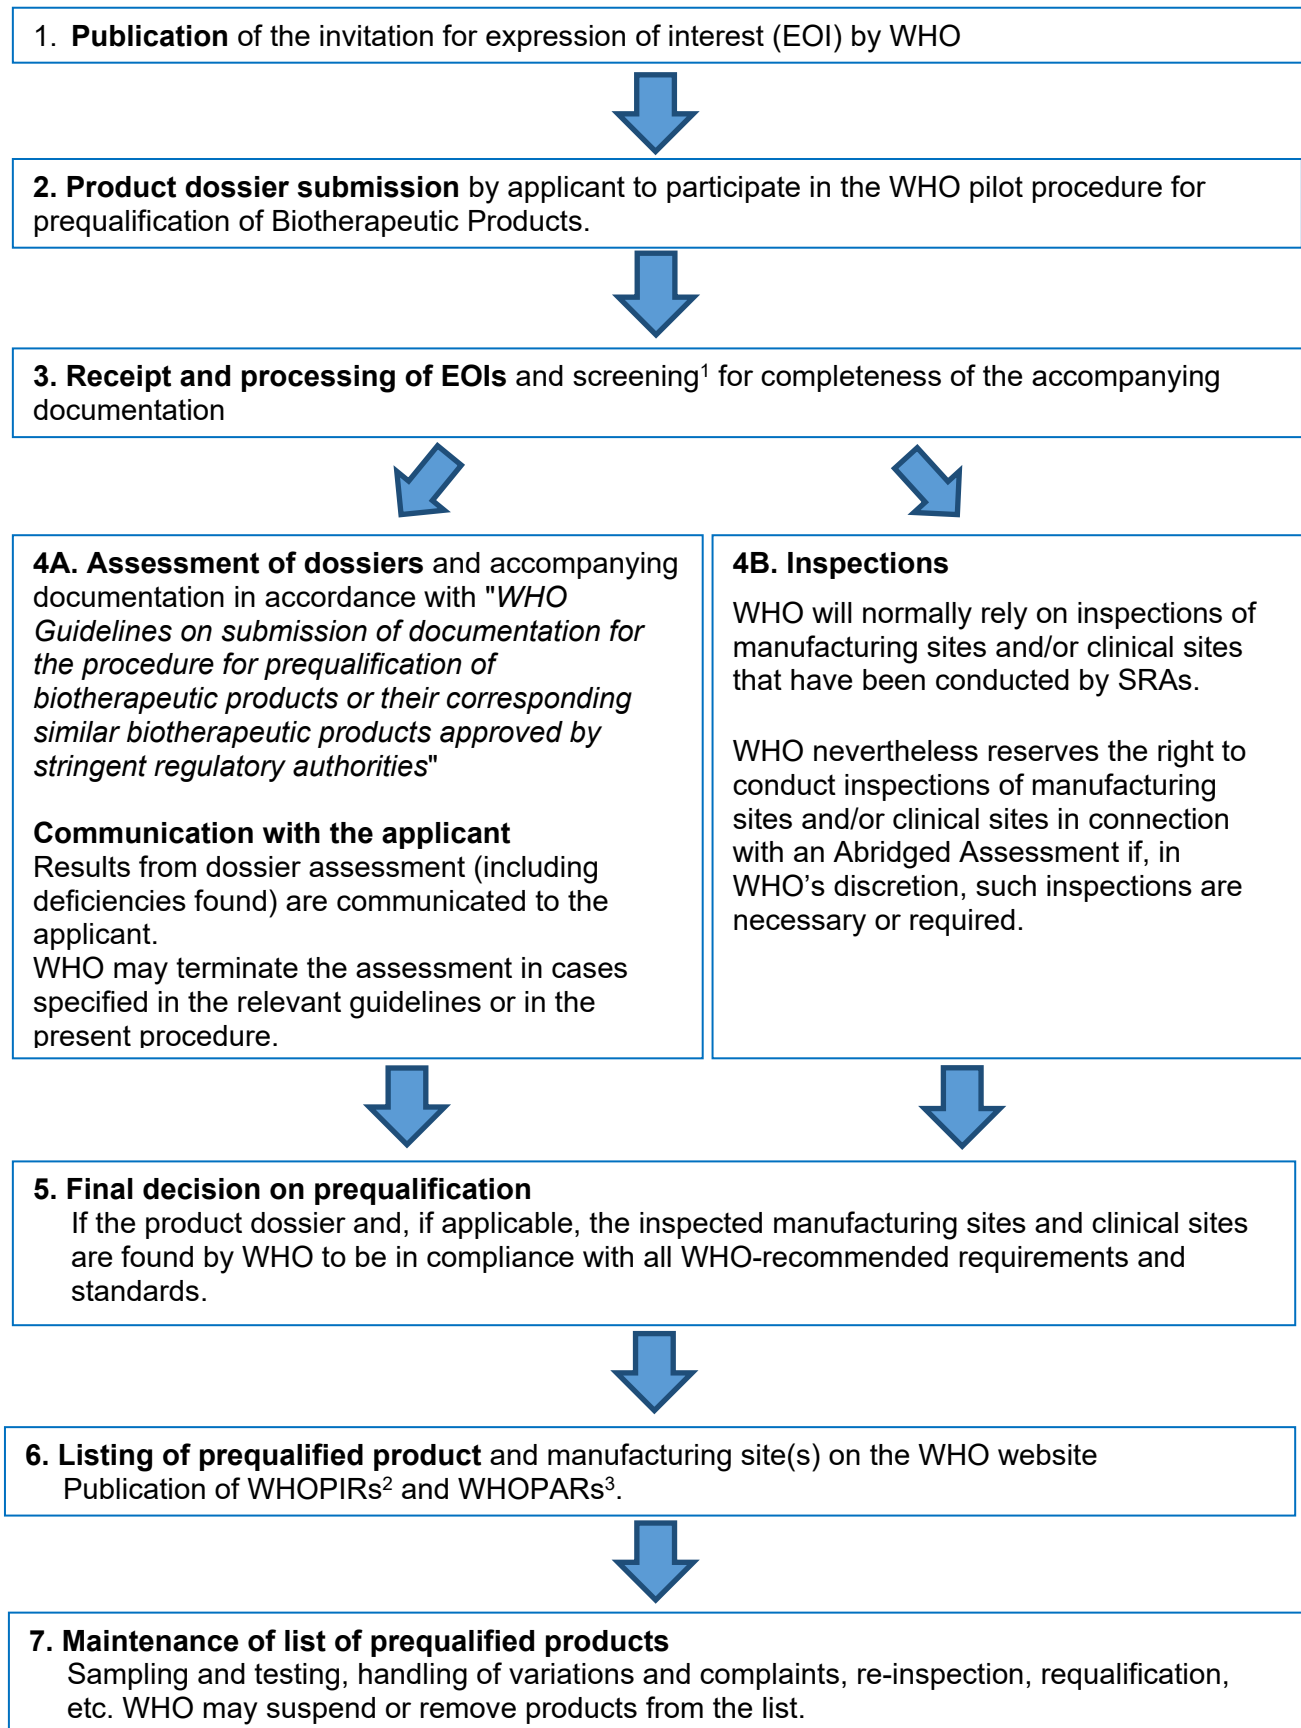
1. **Publication** of the invitation for expression of interest (EOI) by WHO

2. **Product dossier submission** by applicant to participate in the WHO pilot procedure for prequalification of Biotherapeutic Products.

3. **Receipt and processing of EOIs** and screening$^1$ for completeness of the accompanying documentation

4A. **Assessment of dossiers** and accompanying documentation in accordance with "*WHO Guidelines on submission of documentation for the procedure for prequalification of biotherapeutic products or their corresponding similar biotherapeutic products approved by stringent regulatory authorities*"

**Communication with the applicant**
Results from dossier assessment (including deficiencies found) are communicated to the applicant.
WHO may terminate the assessment in cases specified in the relevant guidelines or in the present procedure.

**4B. Inspections**

WHO will normally rely on inspections of manufacturing sites and/or clinical sites that have been conducted by SRAs.

WHO nevertheless reserves the right to conduct inspections of manufacturing sites and/or clinical sites in connection with an Abridged Assessment if, in WHO's discretion, such inspections are necessary or required.

**5. Final decision on prequalification**
If the product dossier and, if applicable, the inspected manufacturing sites and clinical sites are found by WHO to be in compliance with all WHO-recommended requirements and standards.

**6. Listing of prequalified product** and manufacturing site(s) on the WHO website
Publication of WHOPIRs$^2$ and WHOPARs$^3$.

**7. Maintenance of list of prequalified products**
Sampling and testing, handling of variations and complaints, re-inspection, requalification, etc. WHO may suspend or remove products from the list.